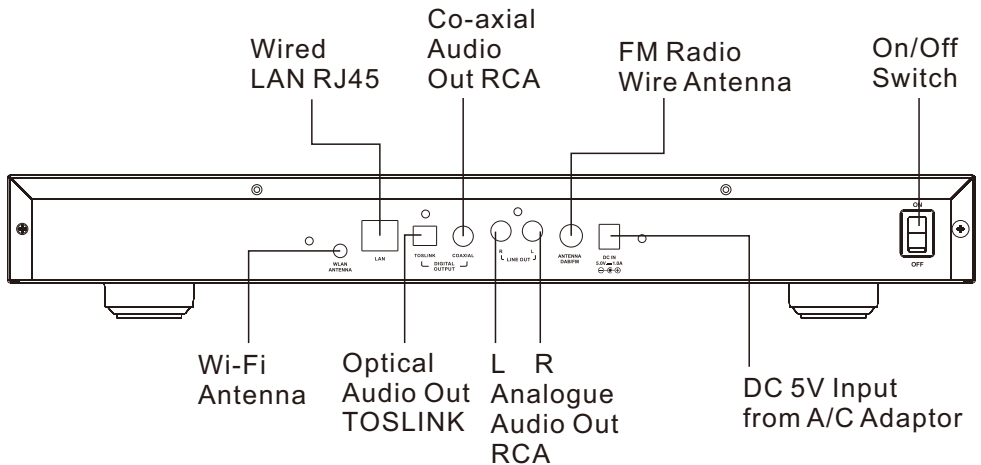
Wired LAN RJ45

Co-axial Audio Out RCA

FM Radio Wire Antenna

On/Off Switch

WLAN ANTENNA

LAN

TOSLINK COAXIAL
DIGITAL OUTPUT

R L
LINE OUT

ANTENNA DAB/FM

DC IN 5.0V 1.0A

ON
OFF

Wi-Fi Antenna

Optical Audio Out TOSLINK

L R
Analogue Audio Out RCA

DC 5V Input from A/C Adaptor